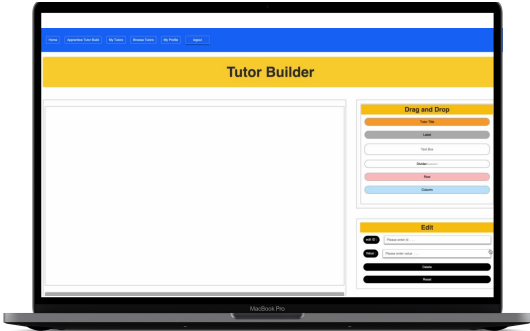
Home Apprentice Tutor Build My Tutors Browse Tutors My Profile logout

Tutor Builder

Drag and Drop

Tutor Title

Label

Text Box

Divider

Row

Column

Edit

edit ID Please enter id...

Value Please enter value

Delete

Reset

MacBook Pro